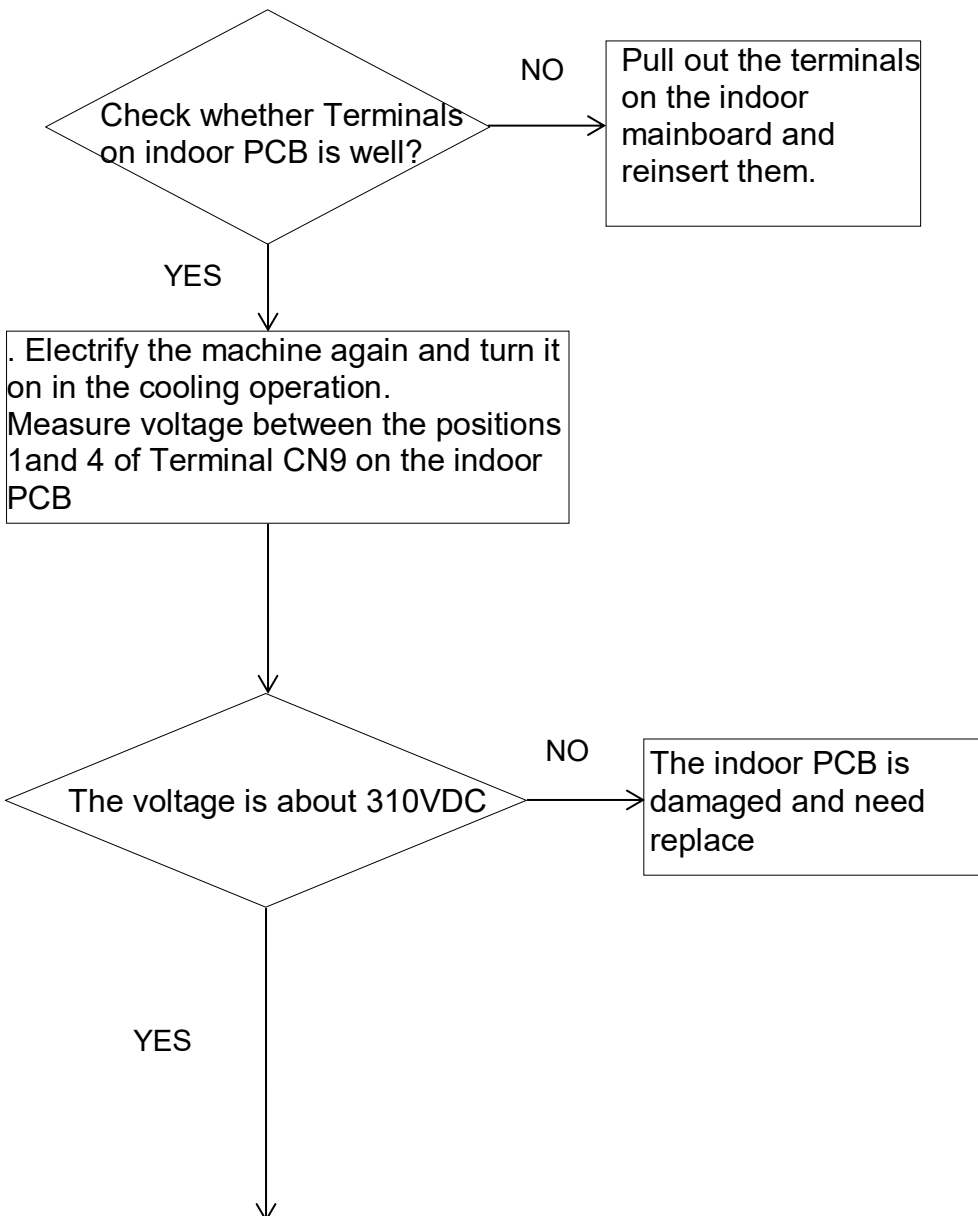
Check whether Terminals on indoor PCB is well?

NO

Pull out the terminals on the indoor mainboard and reinsert them.

YES

. Electrify the machine again and turn it on in the cooling operation.
Measure voltage between the positions 1and 4 of Terminal CN9 on the indoor PCB

The voltage is about 310VDC

NO

The indoor PCB is damaged and need replace

YES